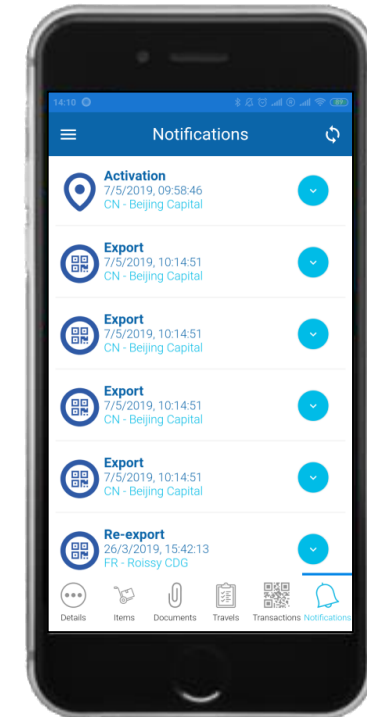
14:10

Notifications

Activation
7/5/2019, 09:58:46
CN - Beijing Capital

Export
7/5/2019, 10:14:51
CN - Beijing Capital

Export
7/5/2019, 10:14:51
CN - Beijing Capital

Export
7/5/2019, 10:14:51
CN - Beijing Capital

Export
7/5/2019, 10:14:51
CN - Beijing Capital

Re-export
26/3/2019, 15:42:13
FR - Roissy CDG

Details Items Documents Travels Transactions Notifications